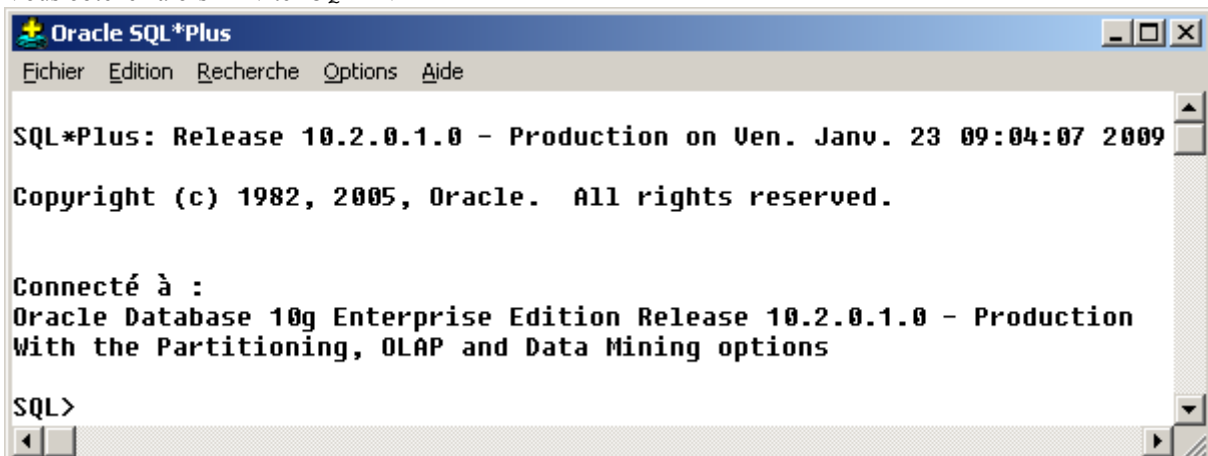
Oracle SQL*Plus

Fichier Edition Recherche Options Aide

SQL*Plus: Release 10.2.0.1.0 - Production on Ven. Janv. 23 09:04:07 2009

Copyright (c) 1982, 2005, Oracle.  All rights reserved.

Connecté à :
Oracle Database 10g Enterprise Edition Release 10.2.0.1.0 - Production
With the Partitioning, OLAP and Data Mining options

SQL>